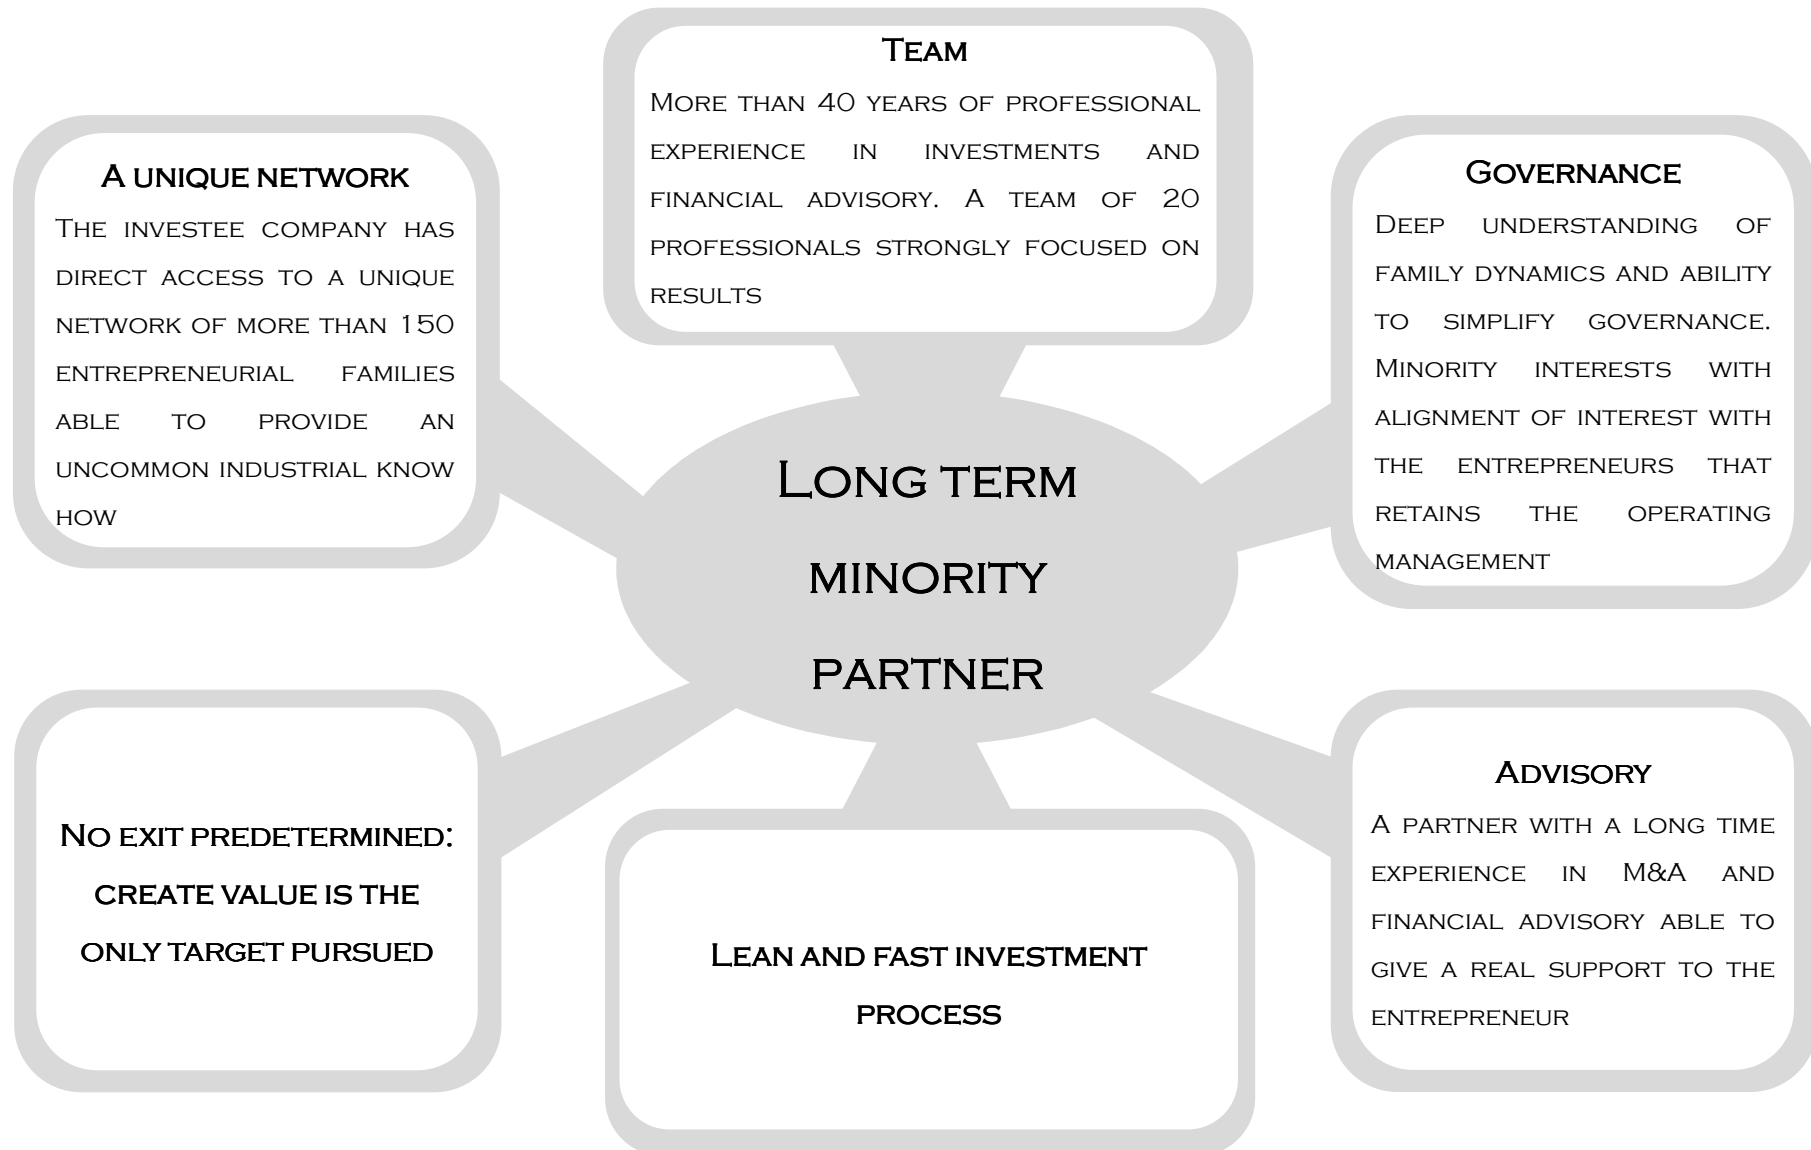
Team
More than 40 years of professional experience in investments and financial advisory. A team of 20 professionals strongly focused on results

A unique network
The investee company has direct access to a unique network of more than 150 entrepreneurial families able to provide an uncommon industrial know how

Governance
Deep understanding of family dynamics and ability to simplify governance. Minority interests with alignment of interest with the entrepreneurs that retains the operating management

Long term minority partner

No exit predetermined: create value is the only target pursued

Lean and fast investment process

Advisory
A partner with a long time experience in M&A and financial advisory able to give a real support to the entrepreneur